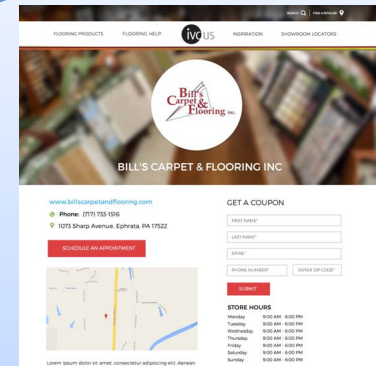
SEARCH FIND A RETAILER

FLOORING PRODUCTS FLOORING HELP ivc US INSPIRATION SHOWROOM LOCATORS

Bill's Carpet & Flooring Inc.

BILL'S CARPET & FLOORING INC

www.billscarpetandflooring.com

Phone: (717) 733-1516

1073 Sharp Avenue, Ephrata, PA 17522

SCHEDULE AN APPOINTMENT

GET A COUPON

FIRST NAME*

LAST NAME*

EMAIL*

PHONE NUMBER*

ENTER ZIP CODE*

SUBMIT

STORE HOURS

| | |
|---|---|
| Monday | 9:00 AM - 6:00 PM |
| Tuesday | 9:00 AM - 6:00 PM |
| Wednesday | 9:00 AM - 6:00 PM |
| Thursday | 9:00 AM - 6:00 PM |
| Friday | 9:00 AM - 6:00 PM |
| Saturday | 9:00 AM - 6:00 PM |
| Sunday | 9:00 AM - 6:00 PM |

Lorem ipsum dolor sit amet, consectetur adipiscing elit. Aenean